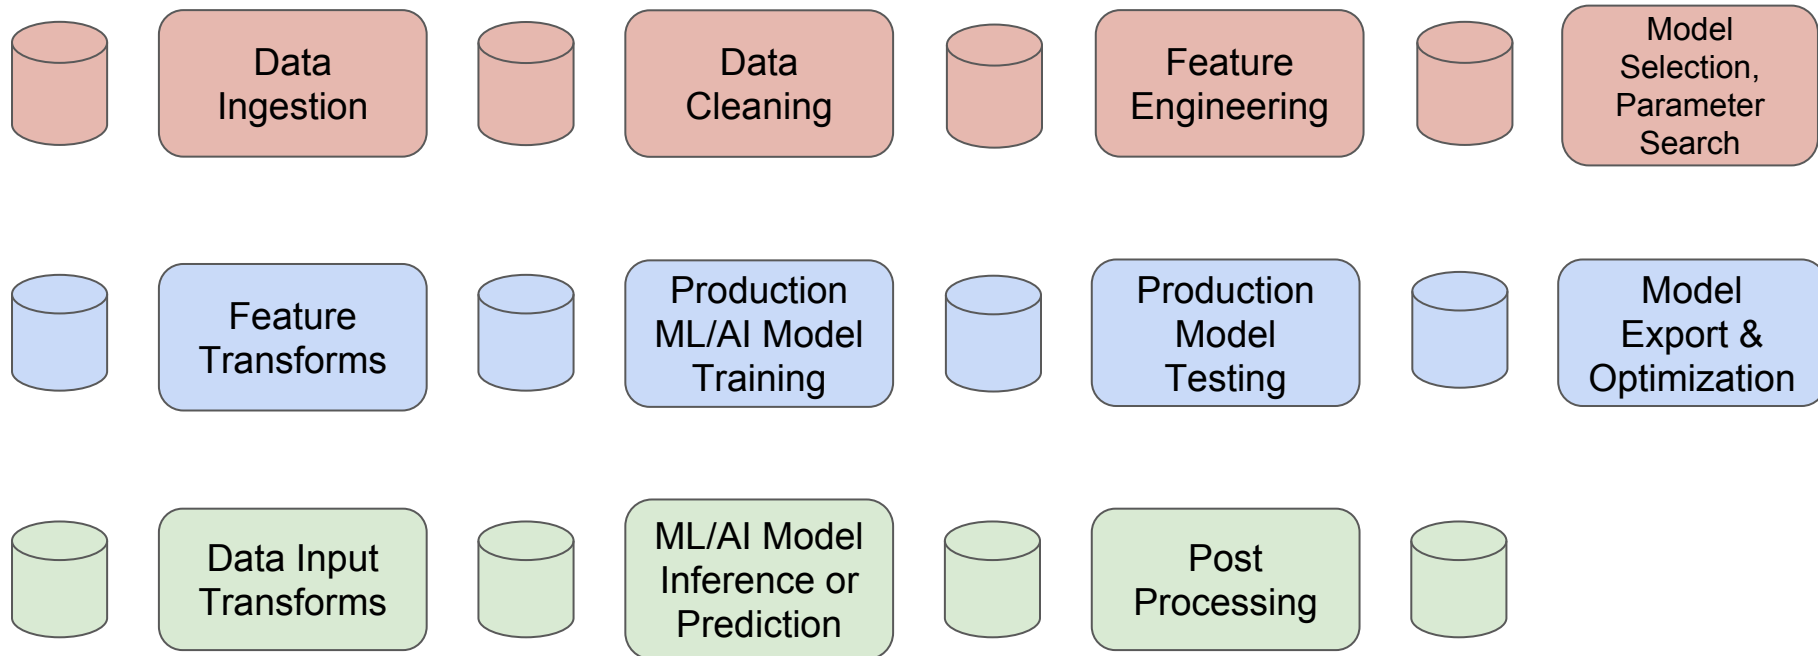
Data Ingestion

Data Cleaning

Feature Engineering

Model Selection, Parameter Search

Feature Transforms

Production ML/AI Model Training

Production Model Testing

Model Export & Optimization

Data Input Transforms

ML/AI Model Inference or Prediction

Post Processing